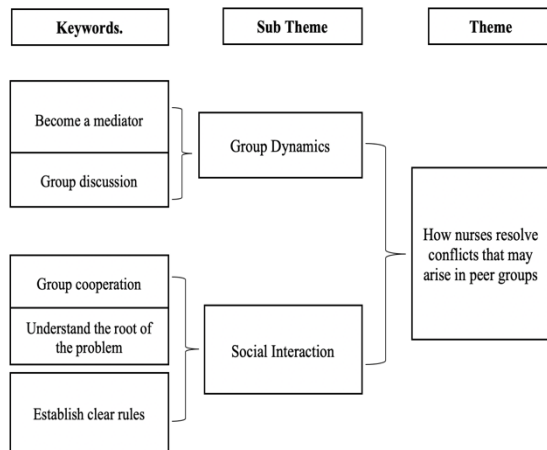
Keywords.

Sub Theme

Theme

Become a mediator

Group discussion

Group Dynamics

How nurses resolve conflicts that may arise in peer groups

Group cooperation

Understand the root of the problem

Social Interaction

Establish clear rules